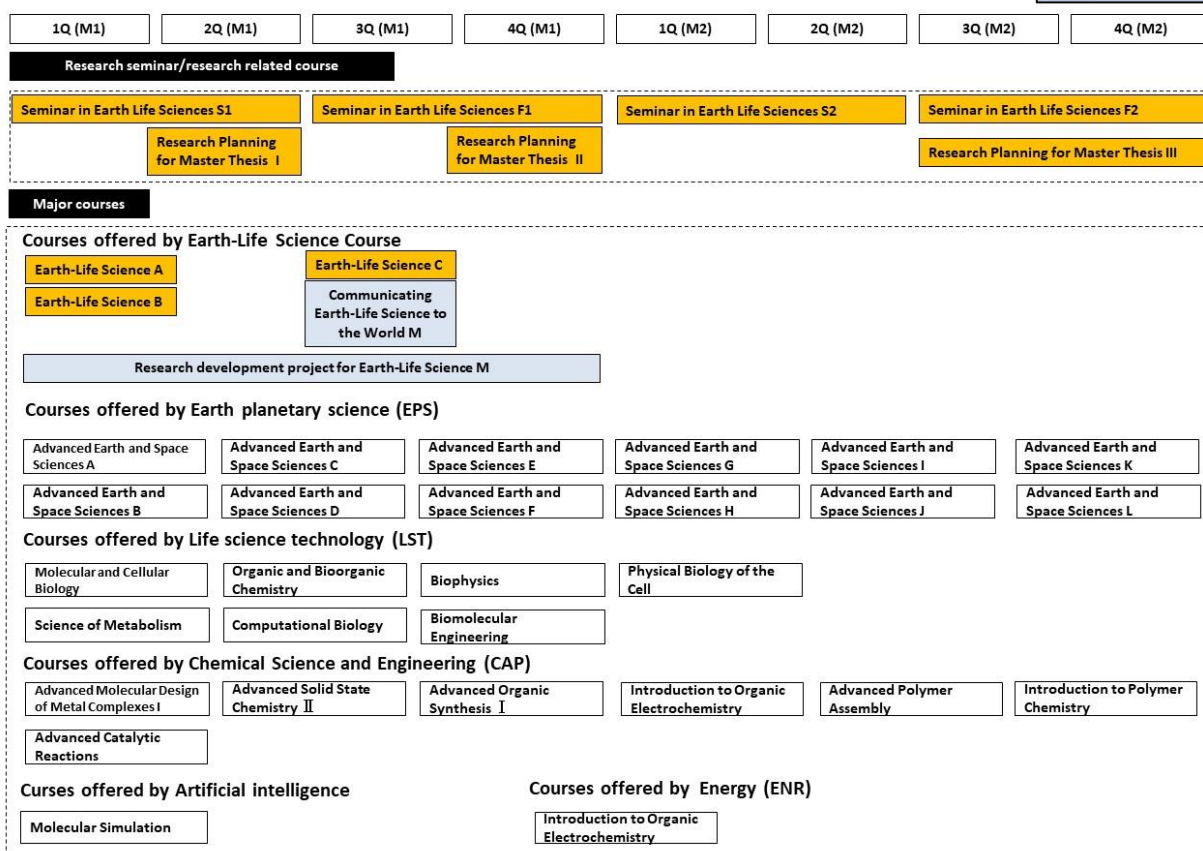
| 1Q (M1) | 2Q (M1) | 3Q (M1) | 4Q (M1) | 1Q (M2) | 2Q (M2) | 3Q (M2) | 4Q (M2) |
|---|---|---|---|---|---|---|---|

Research seminar/research related course

Seminar in Earth Life Sciences S1

Research Planning for Master Thesis I

Seminar in Earth Life Sciences F1

Research Planning for Master Thesis II

Seminar in Earth Life Sciences S2

Seminar in Earth Life Sciences F2

Research Planning for Master Thesis III

Major courses

Courses offered by Earth-Life Science Course

Earth-Life Science A

Earth-Life Science B

Earth-Life Science C

Communicating Earth-Life Science to the World M

Research development project for Earth-Life Science M

Courses offered by Earth planetary science (EPS)

Advanced Earth and Space Sciences A

Advanced Earth and Space Sciences C

Advanced Earth and Space Sciences E

Advanced Earth and Space Sciences G

Advanced Earth and Space Sciences I

Advanced Earth and Space Sciences K

Advanced Earth and Space Sciences B

Advanced Earth and Space Sciences D

Advanced Earth and Space Sciences F

Advanced Earth and Space Sciences H

Advanced Earth and Space Sciences J

Advanced Earth and Space Sciences L

Courses offered by Life science technology (LST)

Molecular and Cellular Biology

Organic and Bioorganic Chemistry

Biophysics

Physical Biology of the Cell

Science of Metabolism

Computational Biology

Biomolecular Engineering

Courses offered by Chemical Science and Engineering (CAP)

Advanced Molecular Design of Metal Complexes I

Advanced Solid State Chemistry Ⅱ

Advanced Organic Synthesis Ⅰ

Introduction to Organic Electrochemistry

Advanced Polymer Assembly

Introduction to Polymer Chemistry

Advanced Catalytic Reactions

Curses offered by Artificial intelligence

Molecular Simulation

Courses offered by Energy (ENR)

Introduction to Organic Electrochemistry